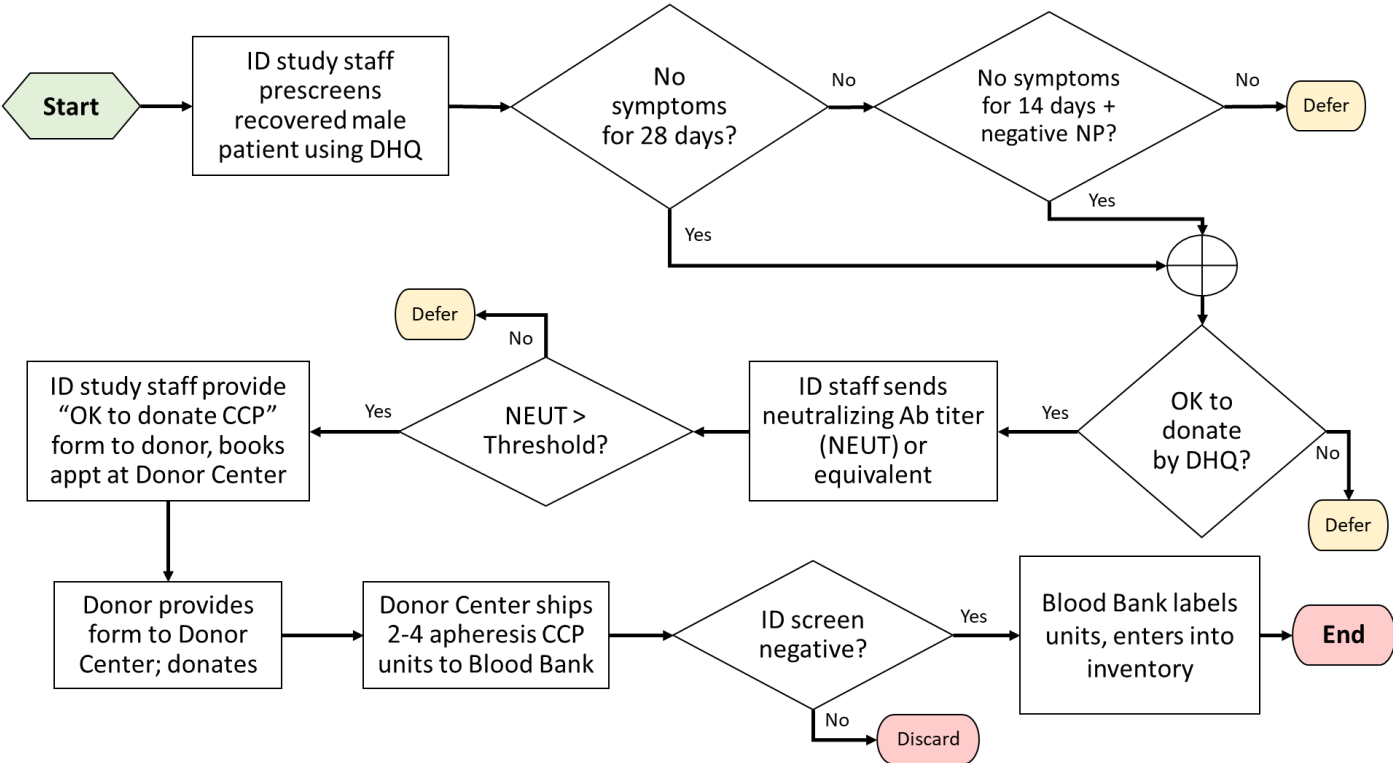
Start

ID study staff prescreens recovered male patient using DHQ

No symptoms for 28 days?

No

No symptoms for 14 days + negative NP?

No

Defer

Yes

Yes

OK to donate by DHQ?

No

Defer

Yes

ID staff sends neutralizing Ab titer (NEUT) or equivalent

NEUT > Threshold?

No

Defer

Yes

ID study staff provide "OK to donate CCP" form to donor, books appt at Donor Center

Donor provides form to Donor Center; donates

Donor Center ships 2-4 apheresis CCP units to Blood Bank

ID screen negative?

No

Discard

Yes

Blood Bank labels units, enters into inventory

End